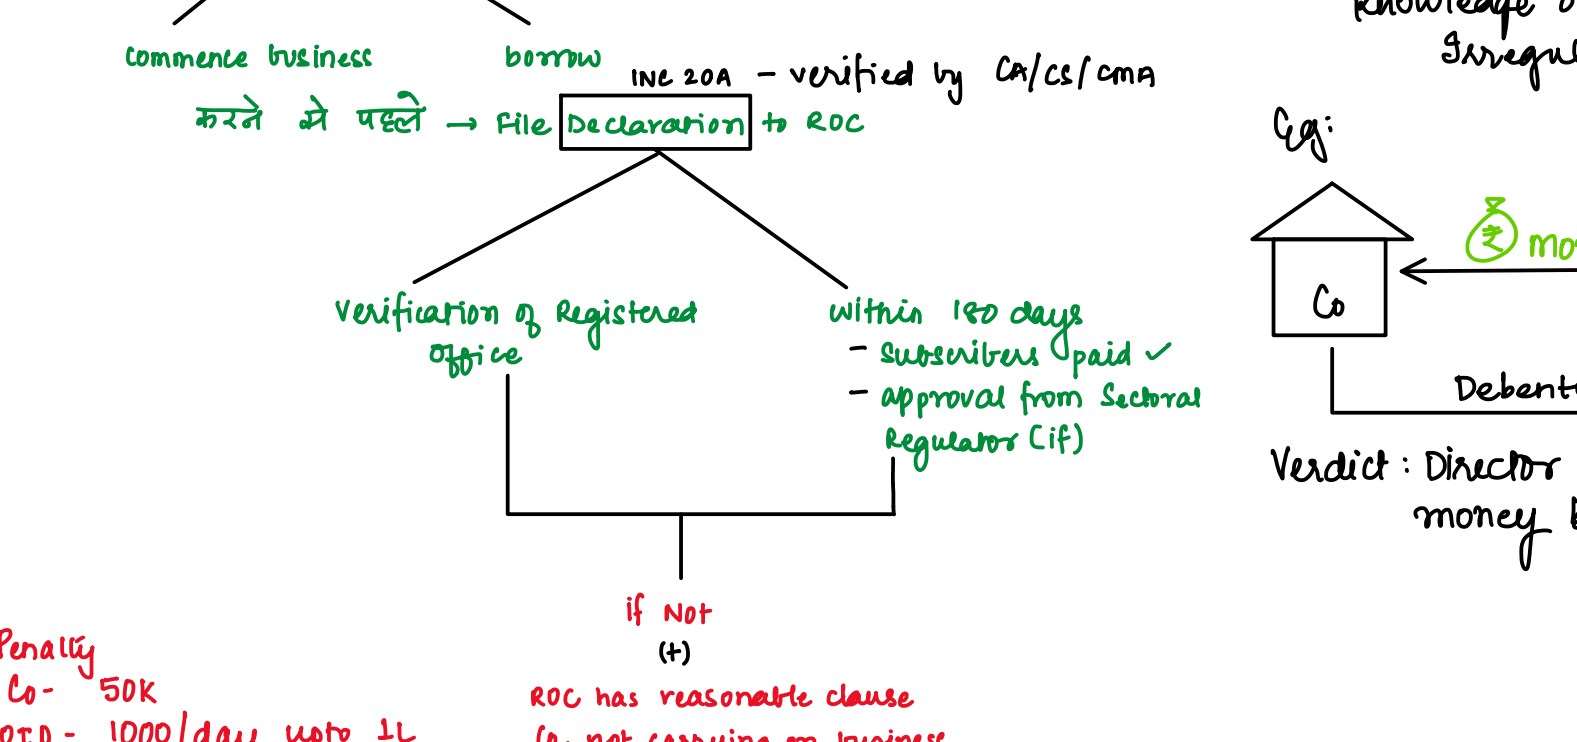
Knowledge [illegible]
Irregu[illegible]

commence business    borrow
INC 20A - verified by CA/CS/CMA
करने से पहले → File Declaration to ROC

Verification of Registered Office

within 180 days
- Subscribers paid ✓
- approval from Sectoral Regulator (if)

if Not
(+)
ROC has reasonable clause
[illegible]

Penalty
Co - 50K
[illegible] - 1000/day upto 1L

Eg:
Co
mo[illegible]
Debent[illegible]
Verdict : Director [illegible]
money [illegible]